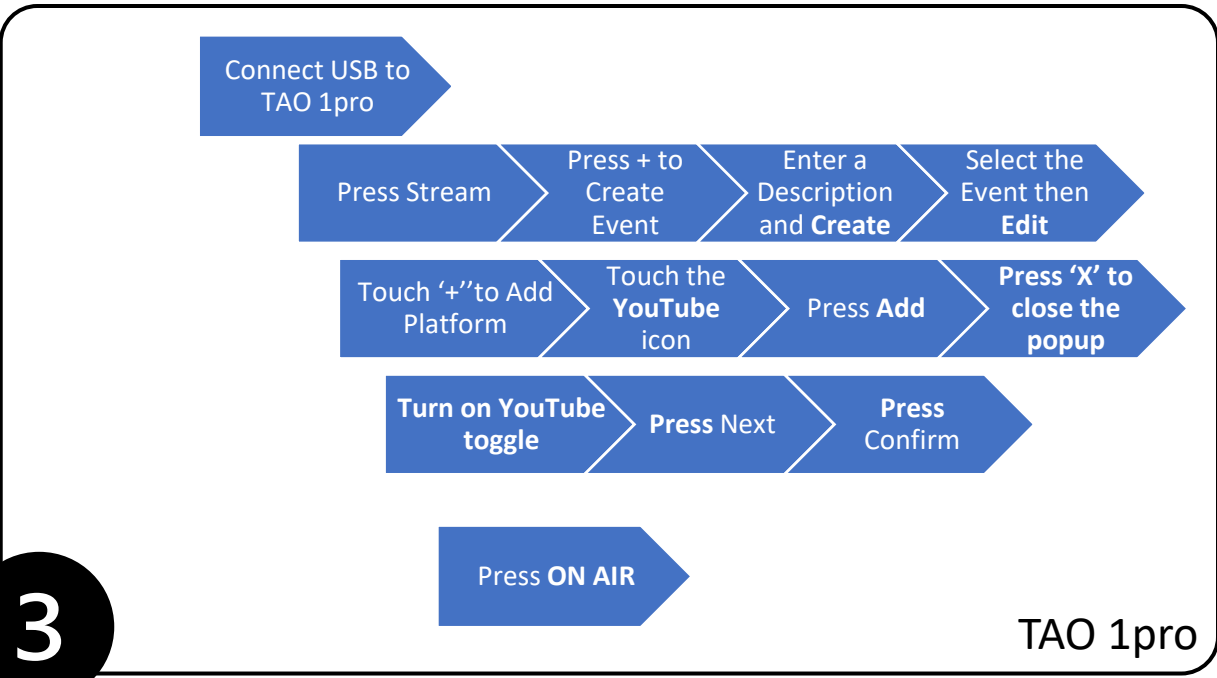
Connect USB to TAO 1pro

Press Stream

Press + to Create Event

Enter a Description and **Create**

Select the Event then **Edit**

Touch ‘+’’to Add Platform

Touch the **YouTube** icon

Press **Add**

**Press ‘X’ to close the popup**

**Turn on YouTube toggle**

**Press** Next

**Press** Confirm

Press **ON AIR**

3

TAO 1pro